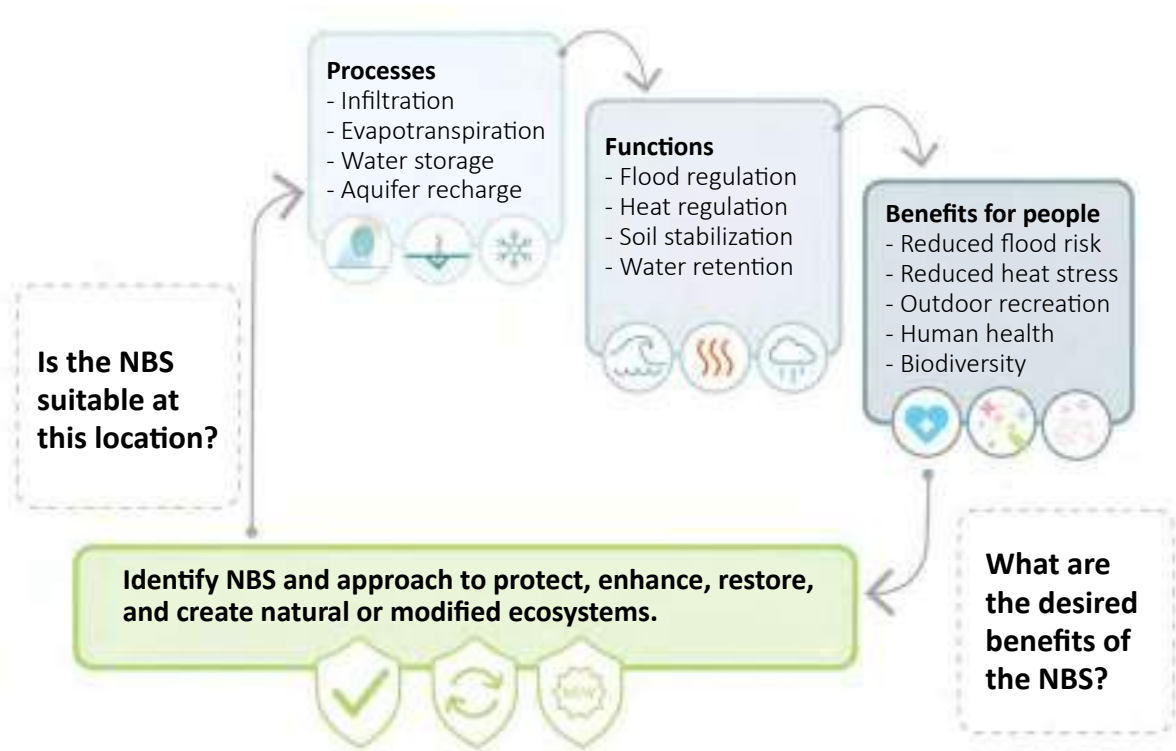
**Processes**
- Infiltration
- Evapotranspiration
- Water storage
- Aquifer recharge

**Functions**
- Flood regulation
- Heat regulation
- Soil stabilization
- Water retention

**Benefits for people**
- Reduced flood risk
- Reduced heat stress
- Outdoor recreation
- Human health
- Biodiversity

Is the NBS suitable at this location?

Identify NBS and approach to protect, enhance, restore, and create natural or modified ecosystems.

NEW

What are the desired benefits of the NBS?